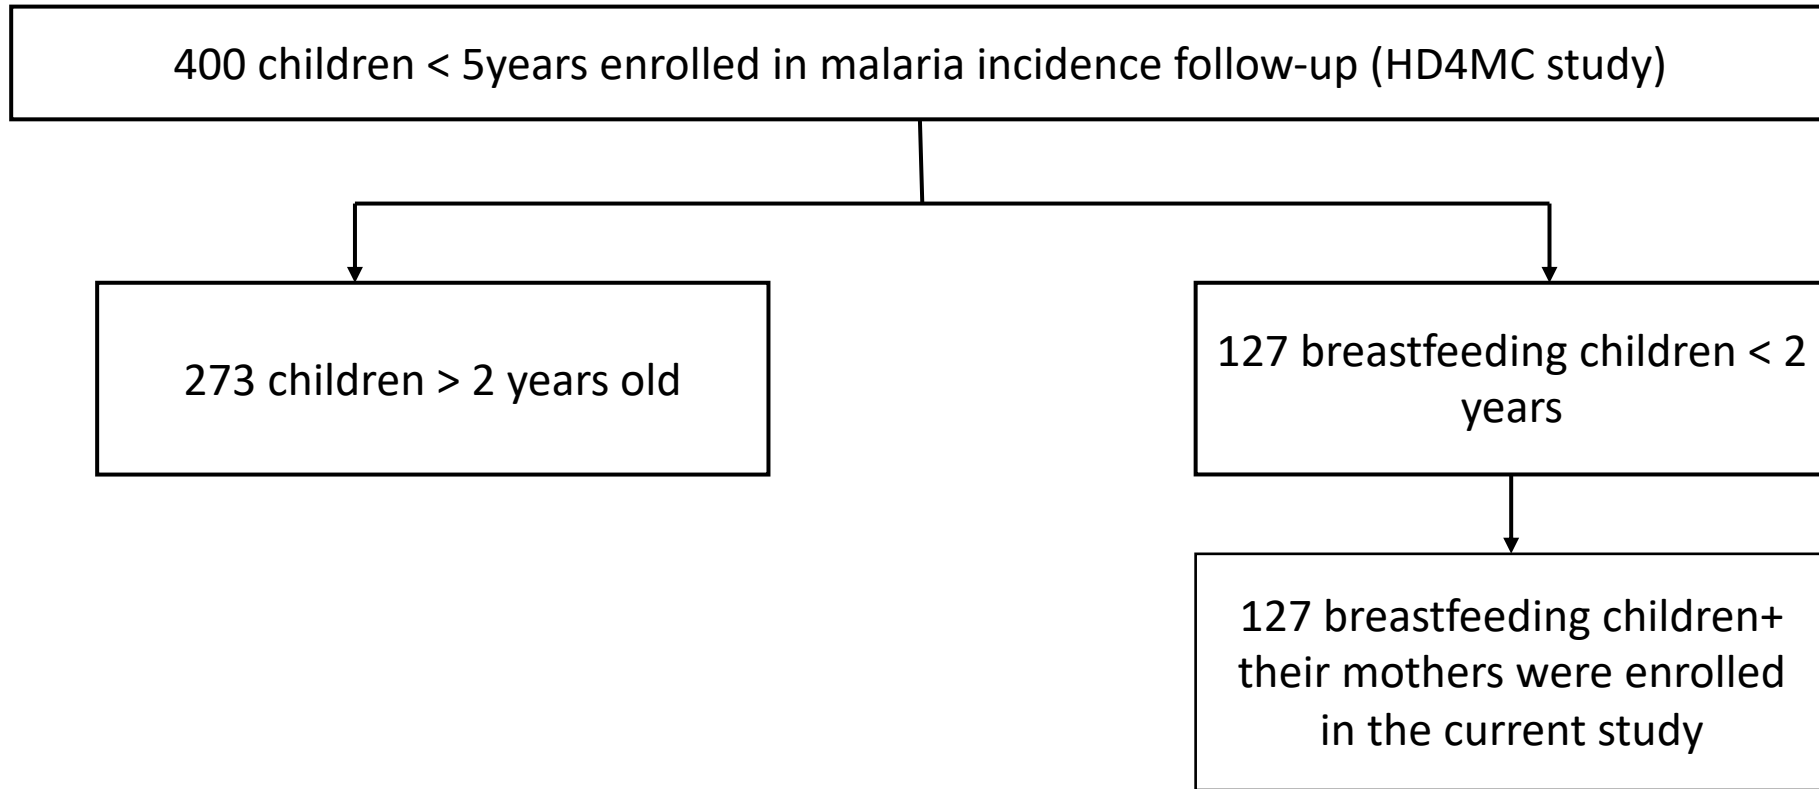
400 children < 5years enrolled in malaria incidence follow-up (HD4MC study)

273 children > 2 years old

127 breastfeeding children < 2 years

127 breastfeeding children+ their mothers were enrolled in the current study